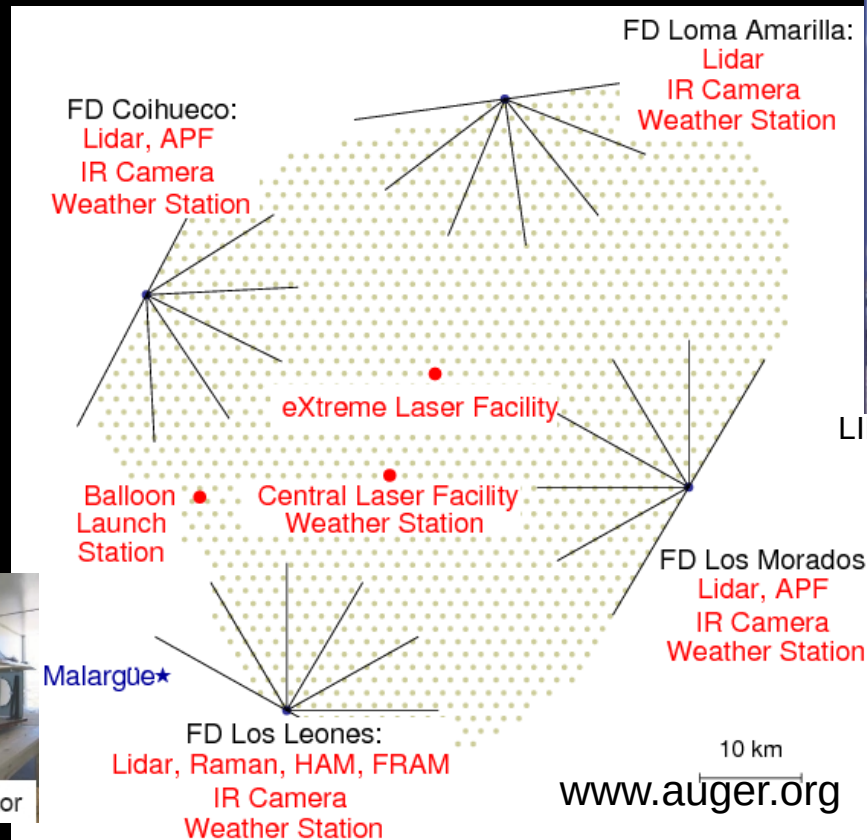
FD Loma Amarilla:
Lidar
IR Camera
Weather Station

FD Coihueco:
Lidar, APF
IR Camera
Weather Station

eXtreme Laser Facility

LI

Balloon Launch Station

Central Laser Facility
Weather Station

FD Los Morados
Lidar, APF
IR Camera
Weather Station

Malargüe★

FD Los Leones:
Lidar, Raman, HAM, FRAM
IR Camera
Weather Station

10 km

www.auger.org

or